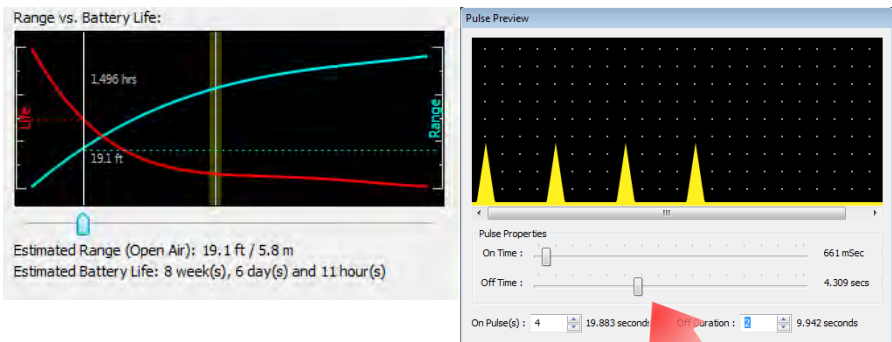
Range vs. Battery Life:

Life

Range

1.496 hrs

19.1 ft

Estimated Range (Open Air): 19.1 ft / 5.8 m

Estimated Battery Life: 8 week(s), 6 day(s) and 11 hour(s)

Pulse Preview

Pulse Properties

On Time : 661 mSec

Off Time : 4.309 secs

On Pulse(s) : 4 19.883 seconds

Off Duration : 2 9.942 seconds